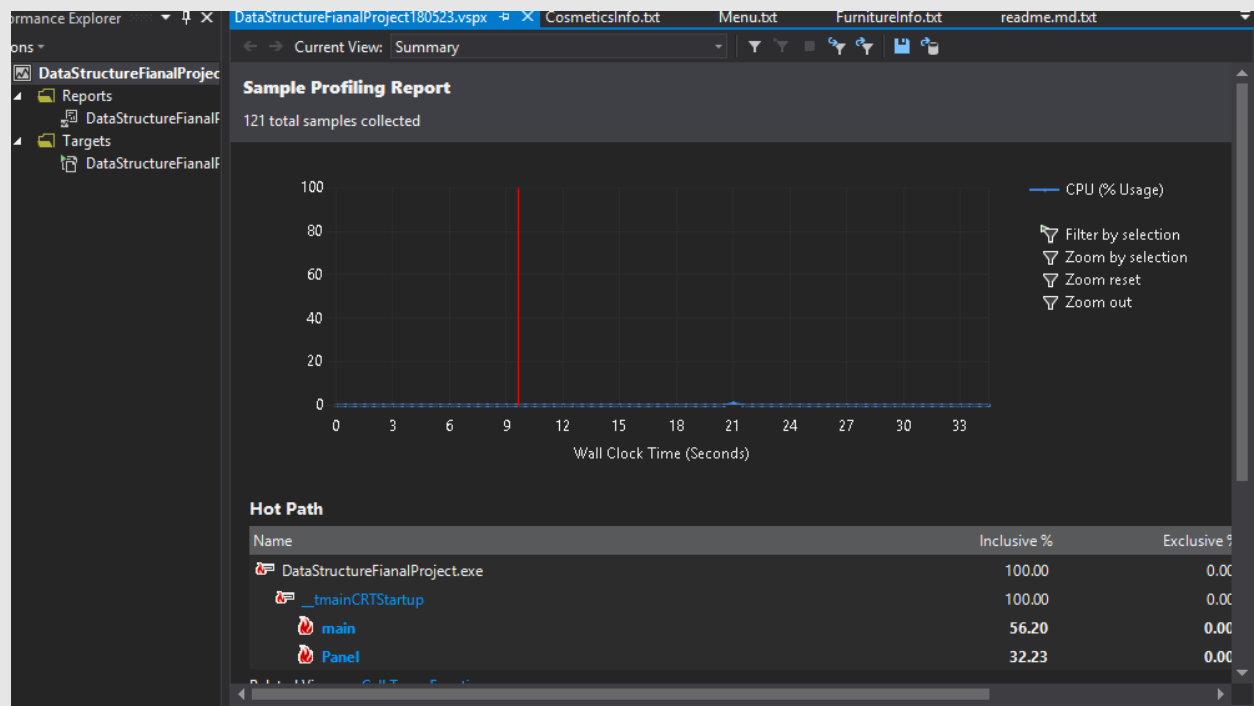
ormance Explorer
ons
DataStructureFianalProjec
Reports
DataStructureFianalF
Targets
DataStructureFianalF

DataStructureFianalProject180523.vspx CosmeticsInfo.txt Menu.txt FurnitureInfo.txt readme.md.txt

Current View: Summary

Sample Profiling Report
121 total samples collected

100
80
60
40
20
0
0 3 6 9 12 15 18 21 24 27 30 33
Wall Clock Time (Seconds)

CPU (% Usage)
Filter by selection
Zoom by selection
Zoom reset
Zoom out

Hot Path

| Name | Inclusive % | Exclusive % |
|---|---|---|
| DataStructureFianalProject.exe | 100.00 | 0.00 |
| __tmainCRTStartup | 100.00 | 0.00 |
| main | 56.20 | 0.00 |
| Panel | 32.23 | 0.00 |

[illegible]